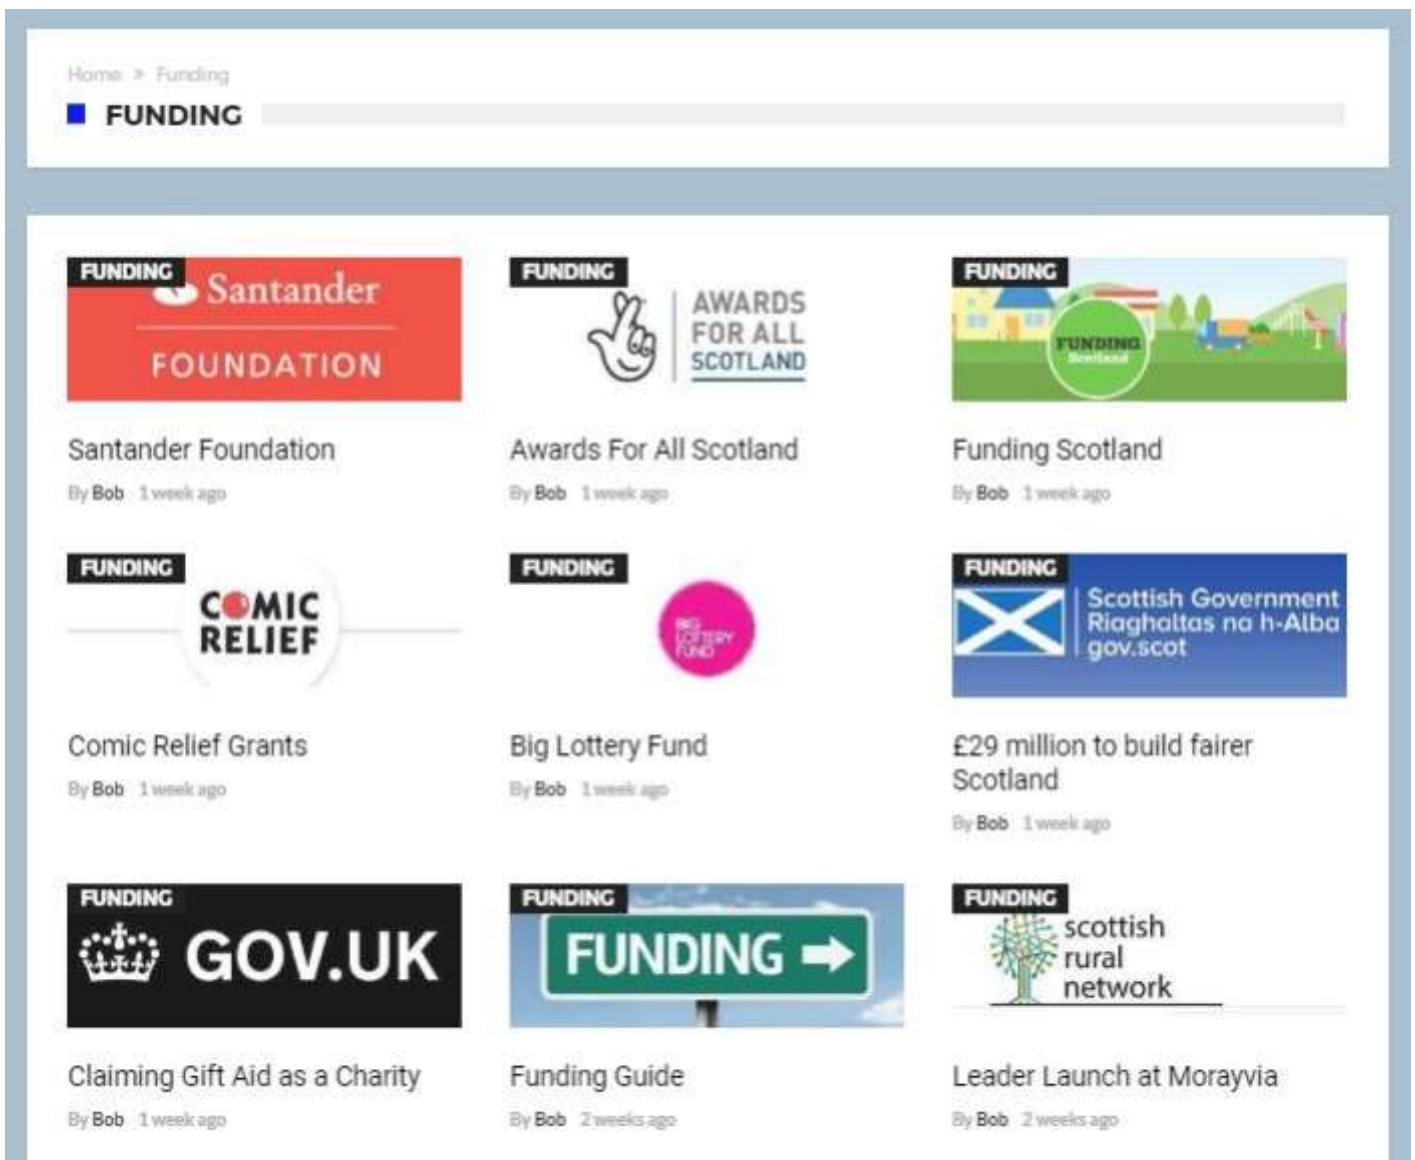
Home » Funding

FUNDING

FUNDING
Santander
FOUNDATION

Santander Foundation
By Bob 1 week ago

FUNDING
AWARDS FOR ALL SCOTLAND

Awards For All Scotland
By Bob 1 week ago

FUNDING
FUNDING Scotland

Funding Scotland
By Bob 1 week ago

FUNDING
COMIC RELIEF

Comic Relief Grants
By Bob 1 week ago

FUNDING
BIG LOTTERY FUND

Big Lottery Fund
By Bob 1 week ago

FUNDING
Scottish Government Riaghaltas na h-Alba gov.scot

£29 million to build fairer Scotland
By Bob 1 week ago

FUNDING
GOV.UK

Claiming Gift Aid as a Charity
By Bob 1 week ago

FUNDING
FUNDING

Funding Guide
By Bob 2 weeks ago

FUNDING
scottish rural network

Leader Launch at Morayvia
By Bob 2 weeks ago